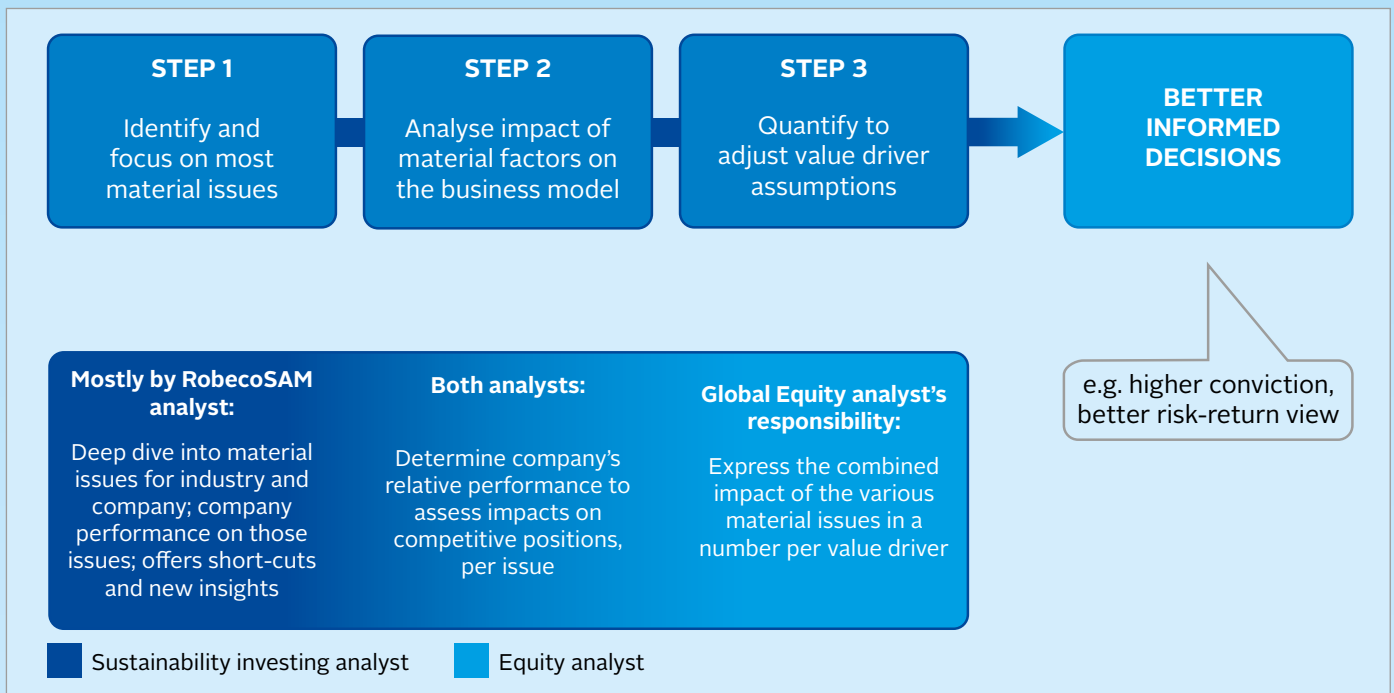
STEP 1

Identify and focus on most material issues

STEP 2

Analyse impact of material factors on the business model

STEP 3

Quantify to adjust value driver assumptions

BETTER INFORMED DECISIONS

e.g. higher conviction, better risk-return view

Mostly by RobecoSAM analyst:

Deep dive into material issues for industry and company; company performance on those issues; offers short-cuts and new insights

Both analysts:

Determine company's relative performance to assess impacts on competitive positions, per issue

Global Equity analyst's responsibility:

Express the combined impact of the various material issues in a number per value driver

Sustainability investing analyst

Equity analyst